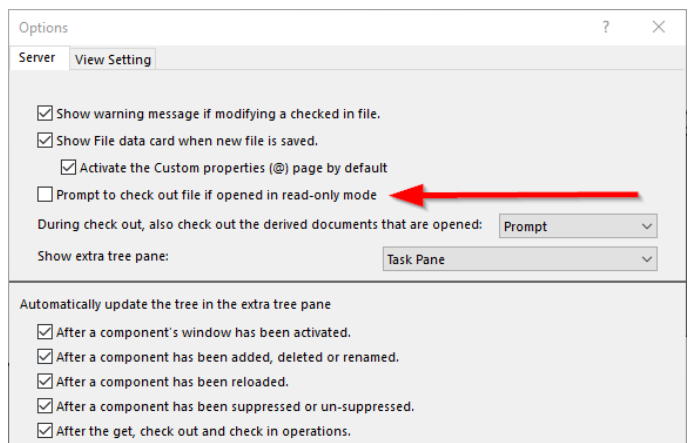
Options ? ×

Server | View Setting

Show warning message if modifying a checked in file.
Show File data card when new file is saved.
Activate the Custom properties (@) page by default
Prompt to check out file if opened in read-only mode
During check out, also check out the derived documents that are opened: Prompt
Show extra tree pane: Task Pane

Automatically update the tree in the extra tree pane
After a component's window has been activated.
After a component has been added, deleted or renamed.
After a component has been reloaded.
After a component has been suppressed or un-suppressed.
After the get, check out and check in operations.